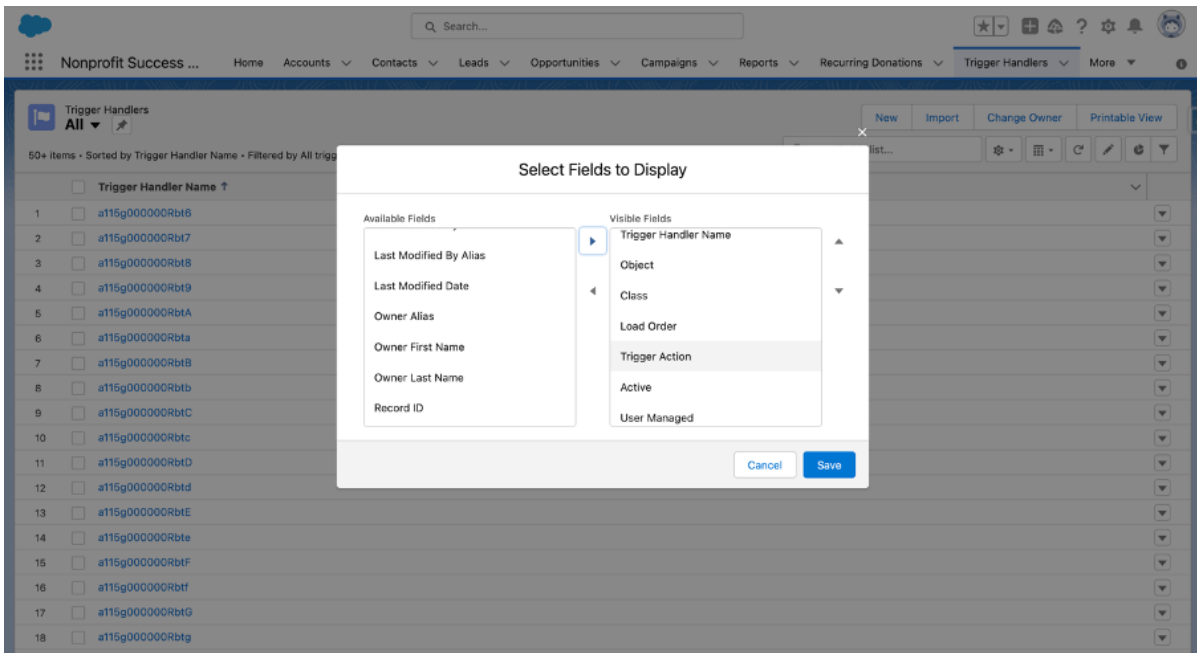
Search...

Nonprofit Success ... Home Accounts Contacts Leads Opportunities Campaigns Reports Recurring Donations Trigger Handlers More

Trigger Handlers
All

New Import Change Owner Printable View

50+ items • Sorted by Trigger Handler Name • Filtered by All trigg

list...

Trigger Handler Name

| | Trigger Handler Name |
|---|---|
| 1 | a115g000000Rbt6 |
| 2 | a115g000000Rbt7 |
| 3 | a115g000000Rbt8 |
| 4 | a115g000000Rbt9 |
| 5 | a115g000000RbtA |
| 6 | a115g000000Rbta |
| 7 | a115g000000RbtB |
| 8 | a115g000000Rbtb |
| 9 | a115g000000RbtC |
| 10 | a115g000000Rbtc |
| 11 | a115g000000RbtD |
| 12 | a115g000000Rbtd |
| 13 | a115g000000RbtE |
| 14 | a115g000000Rbte |
| 15 | a115g000000RbtF |
| 16 | a115g000000Rbtf |
| 17 | a115g000000RbtG |
| 18 | a115g000000Rbtg |

Select Fields to Display

Available Fields
Last Modified By Alias
Last Modified Date
Owner Alias
Owner First Name
Owner Last Name
Record ID

Visible Fields
Trigger Handler Name
Object
Class
Load Order
Trigger Action
Active
User Managed

Cancel Save